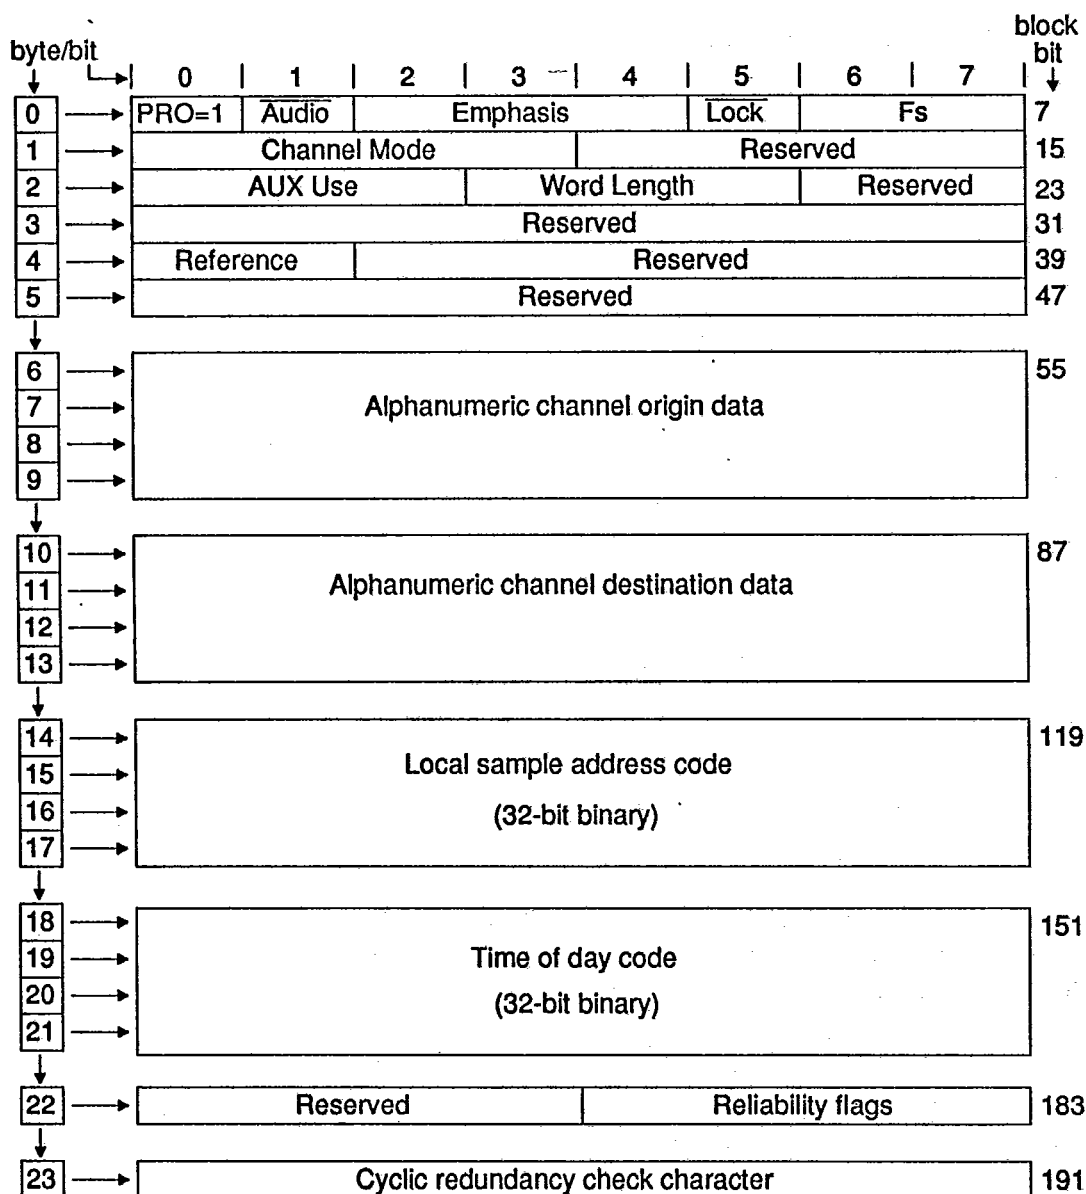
byte/bit

block bit

| | 0 | 1 | 2 | 3 | 4 | 5 | 6 | 7 | |
|---|---|---|---|---|---|---|---|---|---|
| 0 | PRO=1 | $\overline{\text{Audio}}$ | Emphasis | | | $\overline{\text{Lock}}$ | Fs | | 7 |
| 1 | Channel Mode | | | | Reserved | | | | 15 |
| 2 | AUX Use | | | Word Length | | | Reserved | | 23 |
| 3 | Reserved | | | | | | | | 31 |
| 4 | Reference | | Reserved | | | | | | 39 |
| 5 | Reserved | | | | | | | | 47 |

6
7
8
9
Alphanumeric channel origin data
55

10
11
12
13
Alphanumeric channel destination data
87

14
15
16
17
Local sample address code
(32-bit binary)
119

18
19
20
21
Time of day code
(32-bit binary)
151

22
Reserved
Reliability flags
183

23
Cyclic redundancy check character
191